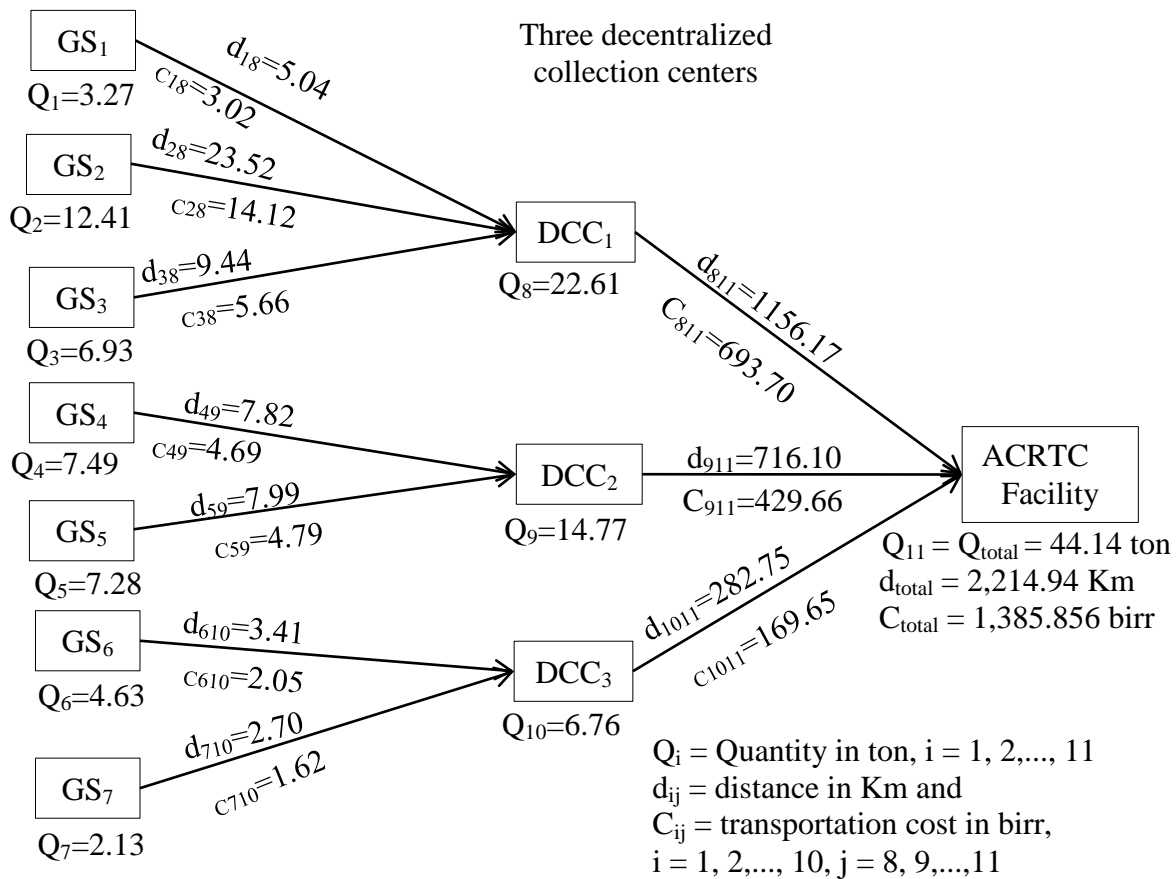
Three decentralized collection centers

$GS_1$
$Q_1$=3.27

$d_{18}$=5.04
$c_{18}$=3.02

$GS_2$
$Q_2$=12.41

$d_{28}$=23.52
$c_{28}$=14.12

$GS_3$
$Q_3$=6.93

$d_{38}$=9.44
$c_{38}$=5.66

$DCC_1$
$Q_8$=22.61

$d_{811}$=1156.17
$C_{811}$=693.70

$GS_4$
$Q_4$=7.49

$d_{49}$=7.82
$c_{49}$=4.69

$GS_5$
$Q_5$=7.28

$d_{59}$=7.99
$c_{59}$=4.79

$DCC_2$
$Q_9$=14.77

$d_{911}$=716.10
$C_{911}$=429.66

ACRTC Facility
$Q_{11}$ = $Q_{total}$ = 44.14 ton
$d_{total}$ = 2,214.94 Km
$C_{total}$ = 1,385.856 birr

$GS_6$
$Q_6$=4.63

$d_{610}$=3.41
$c_{610}$=2.05

$GS_7$
$Q_7$=2.13

$d_{710}$=2.70
$c_{710}$=1.62

$DCC_3$
$Q_{10}$=6.76

$d_{1011}$=282.75
$c_{1011}$=169.65

$Q_i$ = Quantity in ton, i = 1, 2,..., 11
$d_{ij}$ = distance in Km and
$C_{ij}$ = transportation cost in birr,
i = 1, 2,..., 10, j = 8, 9,...,11